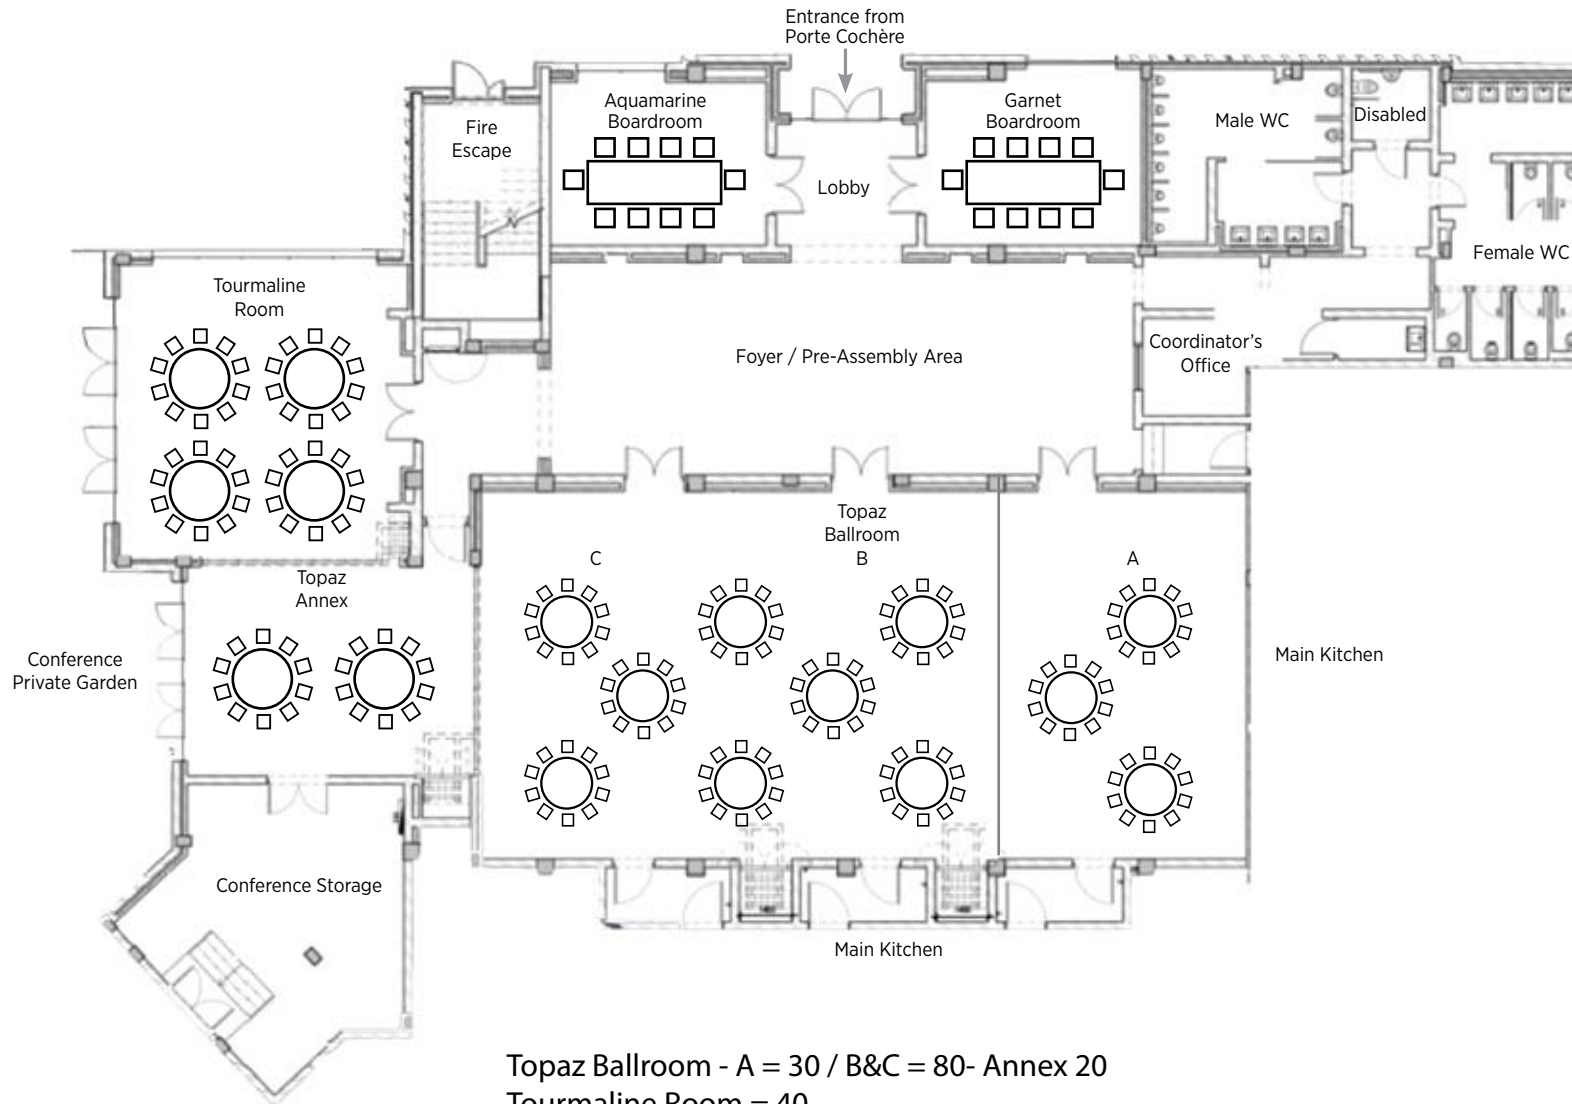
Entrance from Porte Cochère

Fire Escape

Aquamarine Boardroom

Lobby

Garnet Boardroom

Male WC

Disabled

Female WC

Tourmaline Room

Foyer / Pre-Assembly Area

Coordinator's Office

Topaz Ballroom

C

B

A

Topaz Annex

Conference Private Garden

Main Kitchen

Conference Storage

Main Kitchen

Topaz Ballroom - A = 30 / B&C = 80- Annex 20
Tourmaline Room = 40